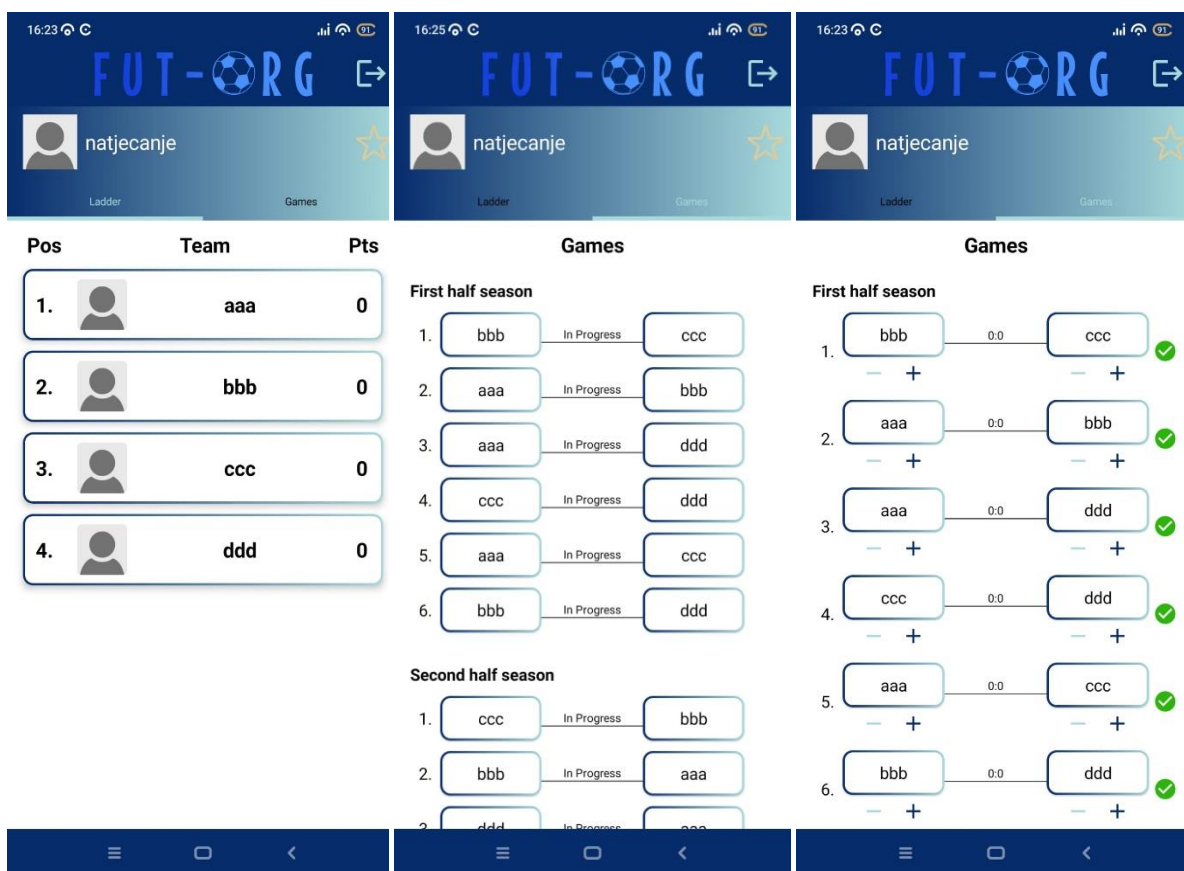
16:23 91

FUT-ORG

natjecanje

Ladder

Games

| Pos | Team | Pts |
|---|---|---|
| 1. | aaa | 0 |
| 2. | bbb | 0 |
| 3. | ccc | 0 |
| 4. | ddd | 0 |

16:25 91

FUT-ORG

natjecanje

Ladder

Games

Games

First half season

1. bbb In Progress ccc
2. aaa In Progress bbb
3. aaa In Progress ddd
4. ccc In Progress ddd
5. aaa In Progress ccc
6. bbb In Progress ddd

Second half season

1. ccc In Progress bbb
2. bbb In Progress aaa
3. ddd In Progress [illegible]

16:23 91

FUT-ORG

natjecanje

Ladder

Games

Games

First half season

1. bbb 0:0 ccc
– + – +
2. aaa 0:0 bbb
– + – +
3. aaa 0:0 ddd
– + – +
4. ccc 0:0 ddd
– + – +
5. aaa 0:0 ccc
– + – +
6. bbb 0:0 ddd
– + – +